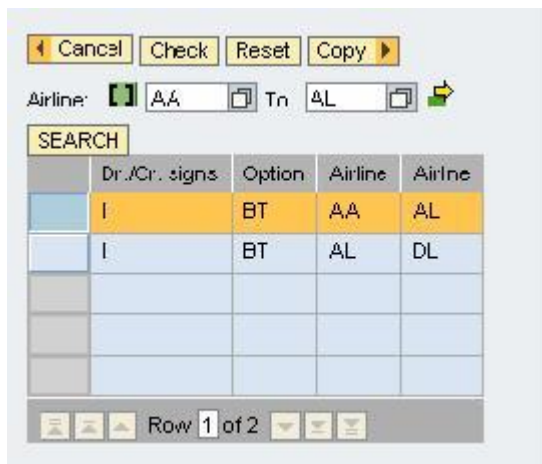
Cancel Check Reset Copy

Airline: AA To AL

SEARCH

| | Dr./Cr. signs | Option | Airline | Airline |
|---|---|---|---|---|
| | I | BT | AA | AL |
| | I | BT | AL | DL |
| | | | | |
| | | | | |
| | | | | |

Row 1 of 2